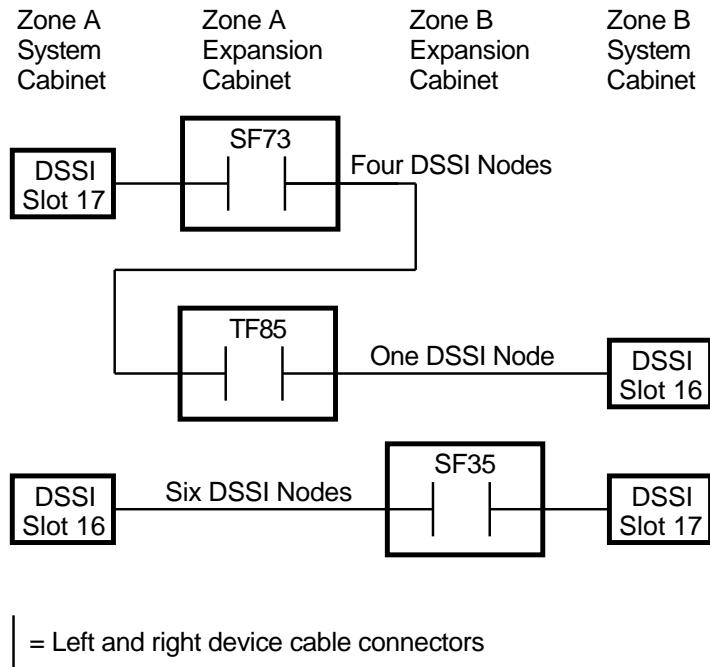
Zone A System Cabinet

Zone A Expansion Cabinet

Zone B Expansion Cabinet

Zone B System Cabinet

DSSI Slot 17

SF73

Four DSSI Nodes

TF85

One DSSI Node

DSSI Slot 16

DSSI Slot 16

Six DSSI Nodes

SF35

DSSI Slot 17

= Left and right device cable connectors